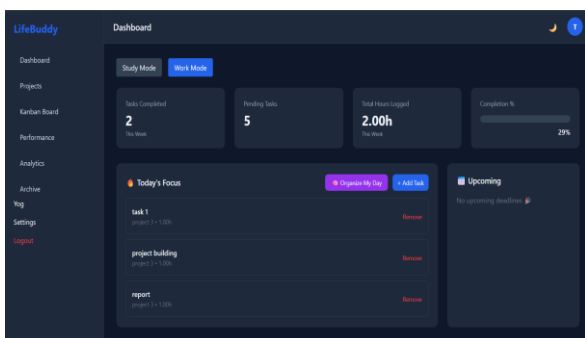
LifeBuddy

Dashboard

Projects

Kanban Board

Performance

Analytics

Archive

Yog

Settings

Logout

Dashboard

T

Study Mode

Work Mode

Tasks Completed

2

This Week

Pending Tasks

5

Total Hours Logged

2.00h

This Week

Completion %

29%

Today's Focus

Organize My Day

+ Add Task

task 1

project 1 • 1.00h

Remove

project building

project 1 • 1.00h

Remove

report

project 1 • 1.00h

Remove

Upcoming

No upcoming deadlines